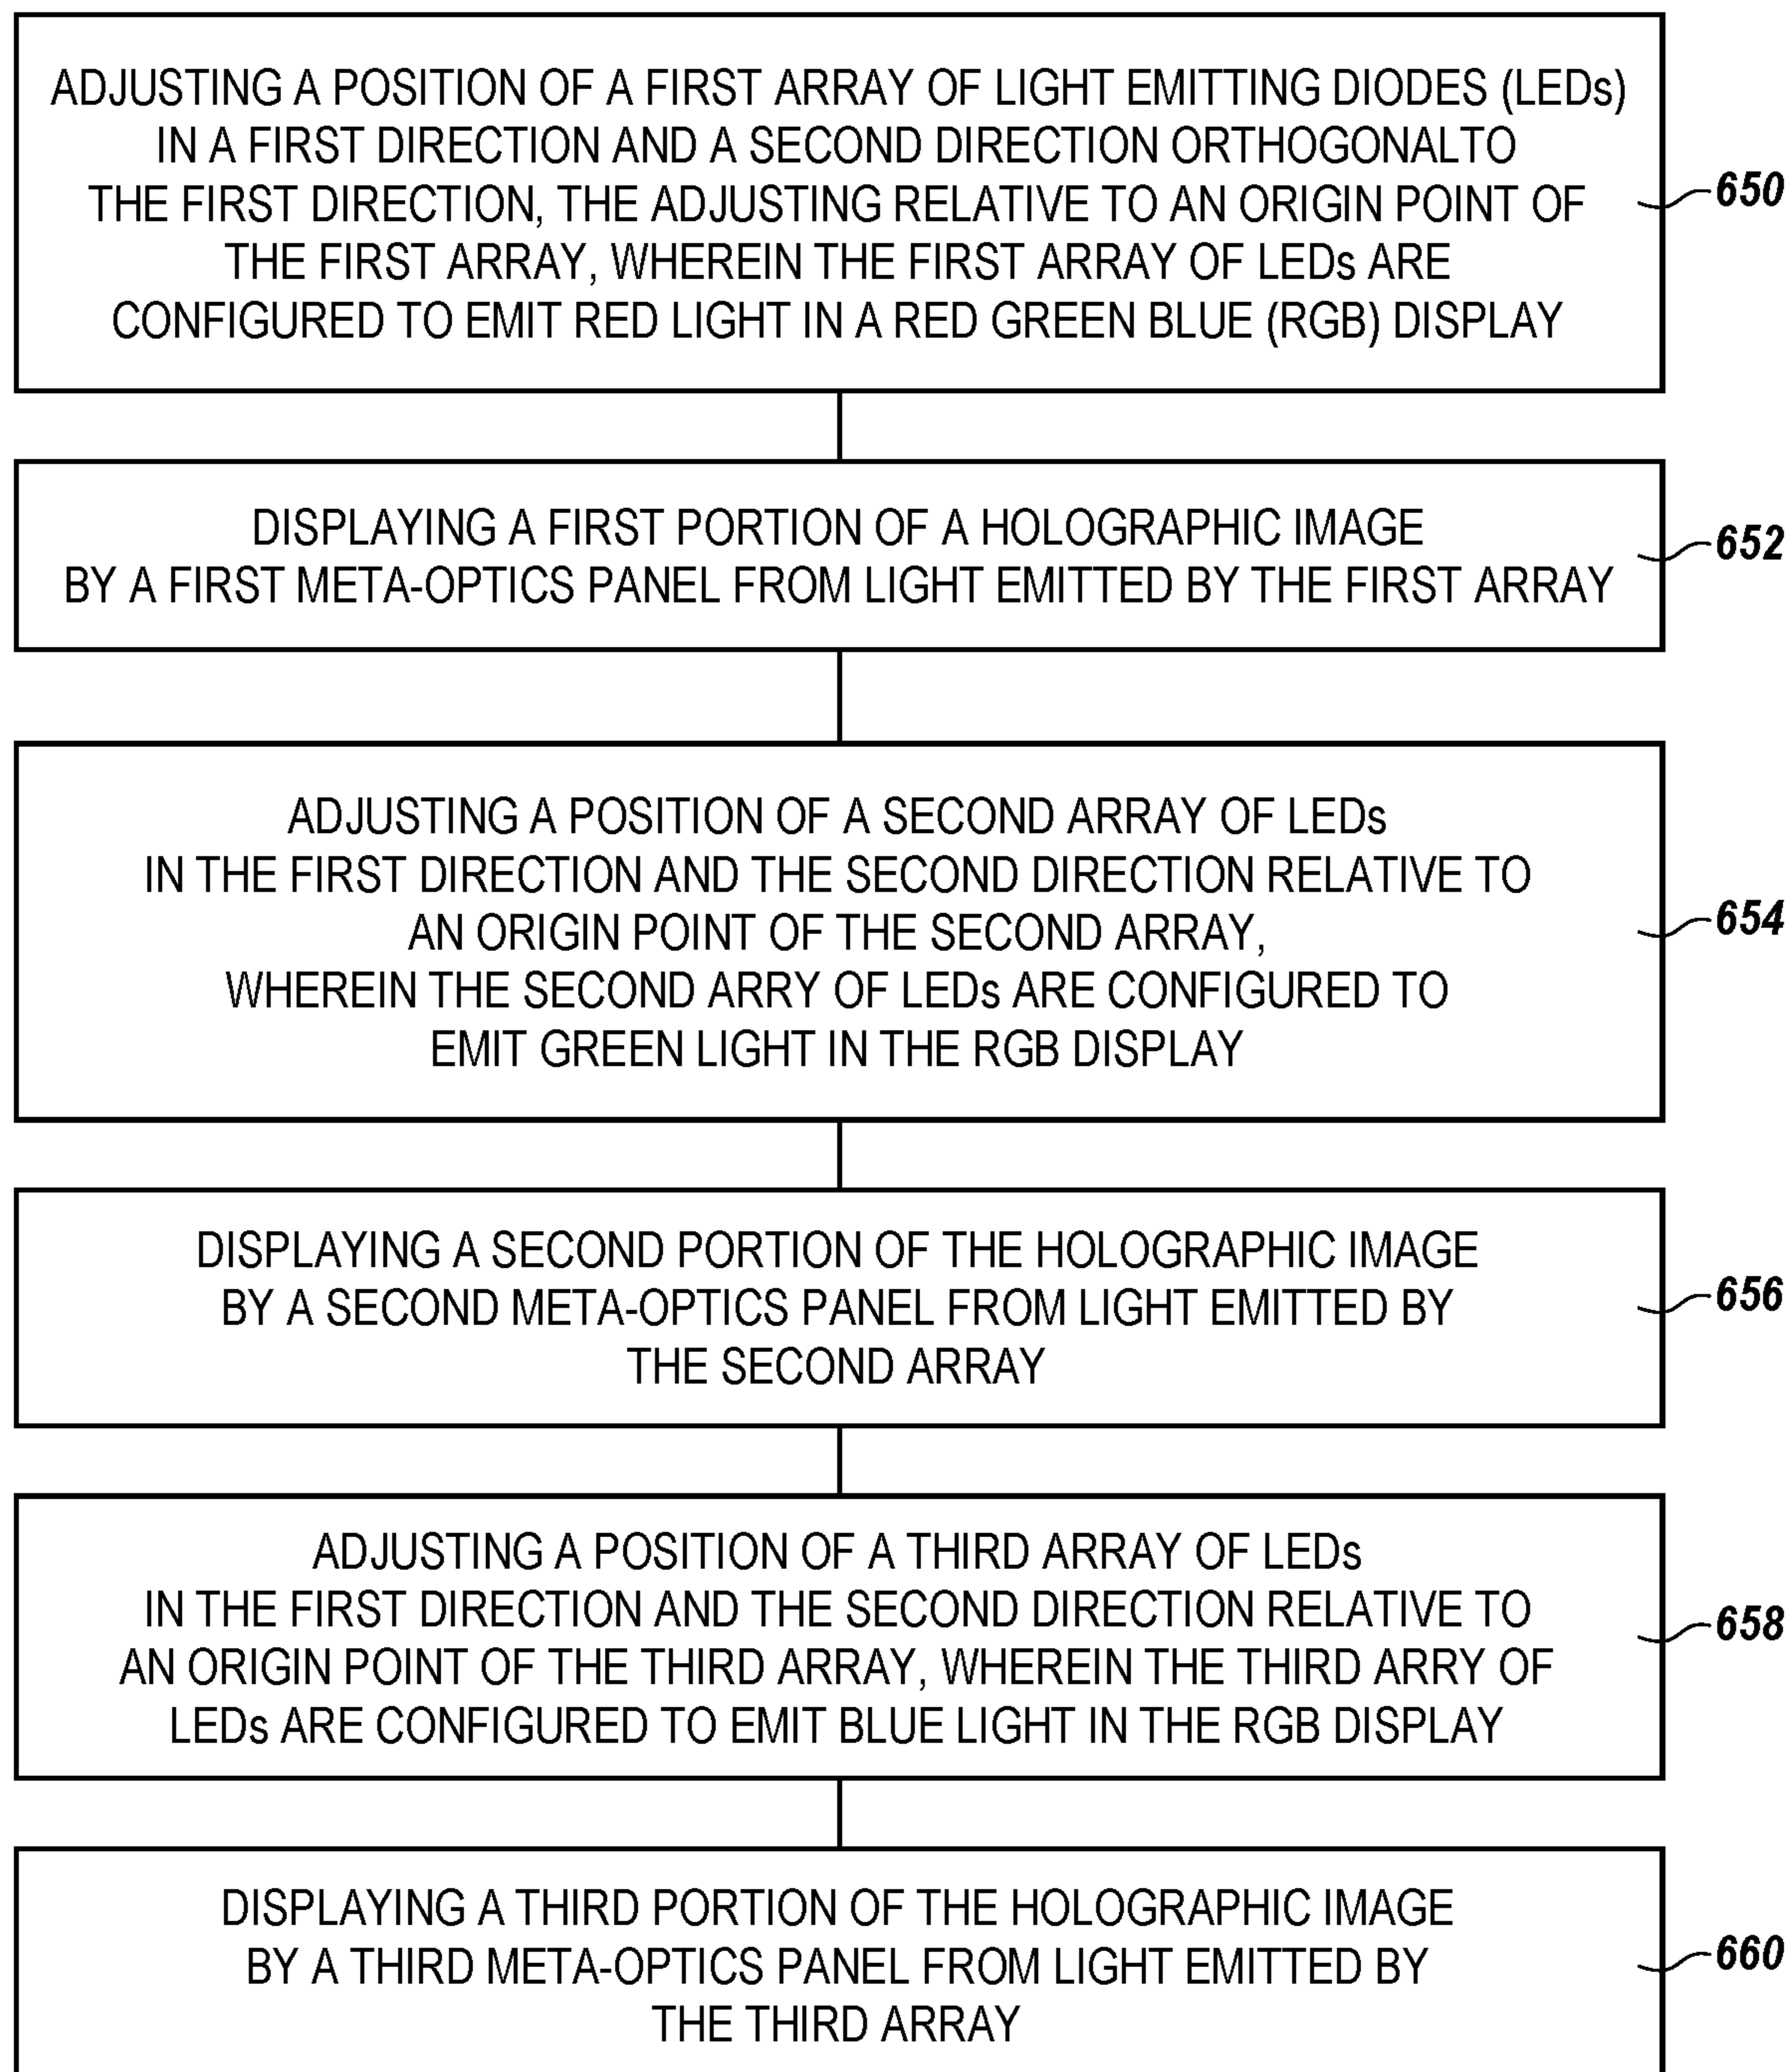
ADJUSTING A POSITION OF A FIRST ARRAY OF LIGHT EMITTING DIODES (LEDs) IN A FIRST DIRECTION AND A SECOND DIRECTION ORTHOGONALTO THE FIRST DIRECTION, THE ADJUSTING RELATIVE TO AN ORIGIN POINT OF THE FIRST ARRAY, WHEREIN THE FIRST ARRAY OF LEDs ARE CONFIGURED TO EMIT RED LIGHT IN A RED GREEN BLUE (RGB) DISPLAY

650

DISPLAYING A FIRST PORTION OF A HOLOGRAPHIC IMAGE BY A FIRST META-OPTICS PANEL FROM LIGHT EMITTED BY THE FIRST ARRAY

652

ADJUSTING A POSITION OF A SECOND ARRAY OF LEDs IN THE FIRST DIRECTION AND THE SECOND DIRECTION RELATIVE TO AN ORIGIN POINT OF THE SECOND ARRAY, WHEREIN THE SECOND ARRY OF LEDs ARE CONFIGURED TO EMIT GREEN LIGHT IN THE RGB DISPLAY

654

DISPLAYING A SECOND PORTION OF THE HOLOGRAPHIC IMAGE BY A SECOND META-OPTICS PANEL FROM LIGHT EMITTED BY THE SECOND ARRAY

656

ADJUSTING A POSITION OF A THIRD ARRAY OF LEDs IN THE FIRST DIRECTION AND THE SECOND DIRECTION RELATIVE TO AN ORIGIN POINT OF THE THIRD ARRAY, WHEREIN THE THIRD ARRY OF LEDs ARE CONFIGURED TO EMIT BLUE LIGHT IN THE RGB DISPLAY

658

DISPLAYING A THIRD PORTION OF THE HOLOGRAPHIC IMAGE BY A THIRD META-OPTICS PANEL FROM LIGHT EMITTED BY THE THIRD ARRAY

660